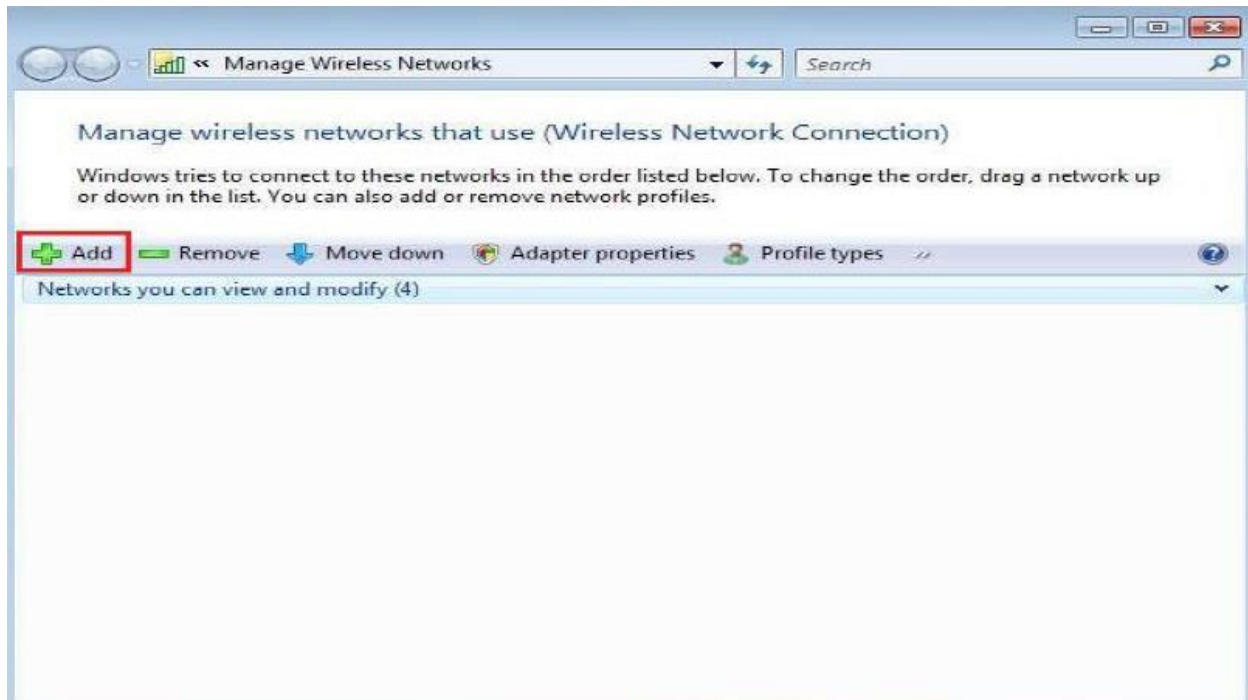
« Manage Wireless Networks

Search

Manage wireless networks that use (Wireless Network Connection)

Windows tries to connect to these networks in the order listed below. To change the order, drag a network up or down in the list. You can also add or remove network profiles.

Add Remove Move down Adapter properties Profile types »

Networks you can view and modify (4)